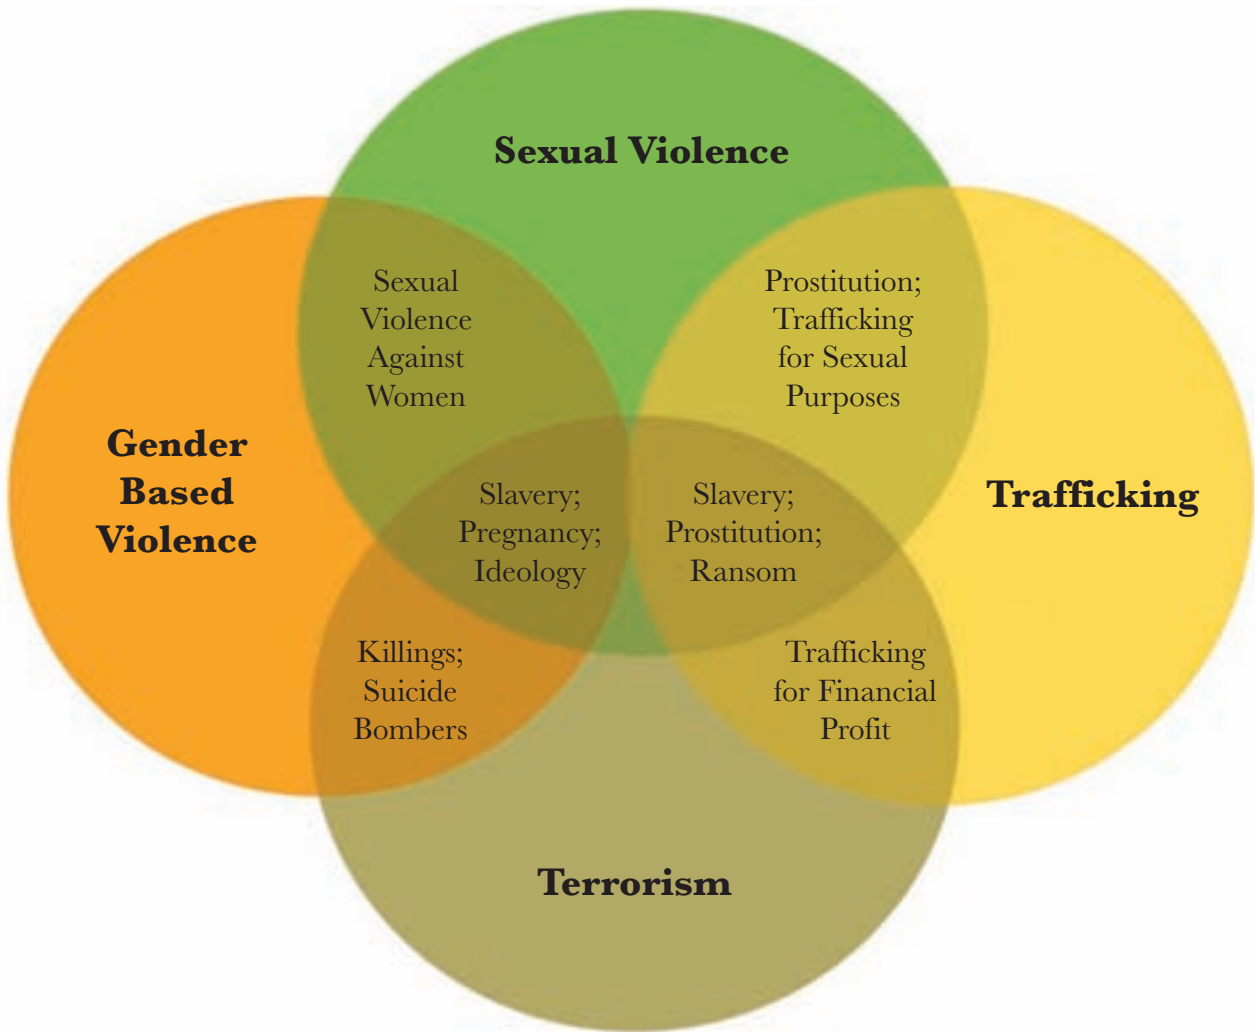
Sexual Violence

Sexual Violence Against Women

Prostitution; Trafficking for Sexual Purposes

Gender Based Violence

Slavery; Pregnancy; Ideology

Slavery; Prostitution; Ransom

Trafficking

Killings; Suicide Bombers

Trafficking for Financial Profit

Terrorism